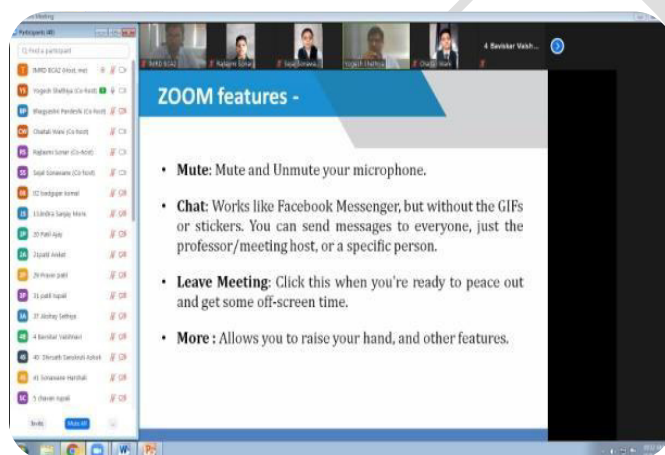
Participants (48)

Find a participant

IMRD BCA2 (Host, me)

Yogesh Shelhiya (Co-host)

Bhagyashri Pardeshi (Co-host)

Chaitali Mare (Co-host)

Rajlaxmi Sonar (Co-host)

Sejal Sonawane (Co-host)

02 badgujar komal

13 Indira Sanjay More

20 Patil Ajay

2 patil Aniket

26 Pravin patil

31 patil rupali

37 Akshay Sethiya

4 Baviskar Vaishnavi

40 Shrusti Deshmukh Ashok

41 Sonawane Harshal

5 chavan rupali

Invite

Mute All

4 Baviskar Vaish...

ZOOM features -

• **Mute**: Mute and Unmute your microphone.

• **Chat**: Works like Facebook Messenger, but without the GIFs or stickers. You can send messages to everyone, just the professor/meeting host, or a specific person.

• **Leave Meeting**: Click this when you're ready to peace out and get some off-screen time.

• **More** : Allows you to raise your hand, and other features.